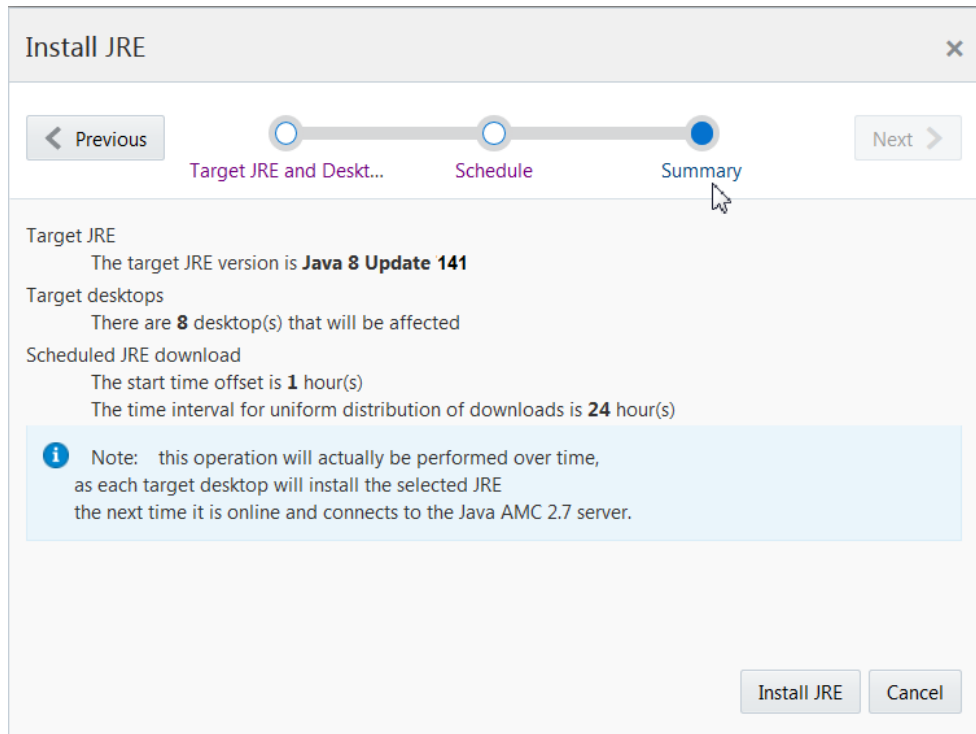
Install JRE ×

Previous

Target JRE and Deskt...

Schedule

Summary

Next

Target JRE
The target JRE version is **Java 8 Update 141**

Target desktops
There are **8** desktop(s) that will be affected

Scheduled JRE download
The start time offset is **1** hour(s)
The time interval for uniform distribution of downloads is **24** hour(s)

Note: this operation will actually be performed over time, as each target desktop will install the selected JRE the next time it is online and connects to the Java AMC 2.7 server.

Install JRE

Cancel